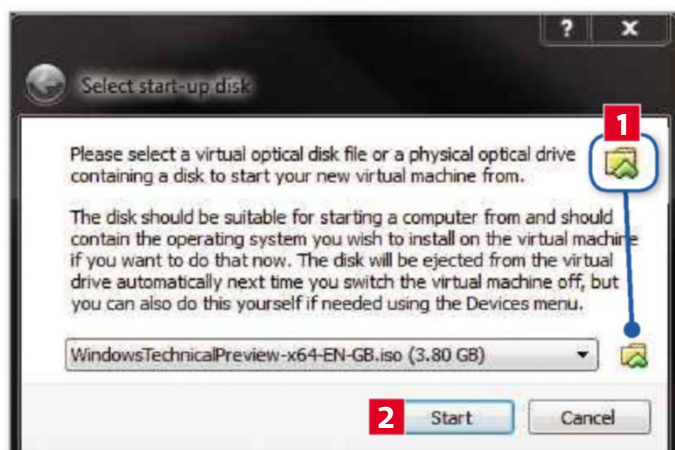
?
X
Select start-up disk
1
Please select a virtual optical disk file or a physical optical drive containing a disk to start your new virtual machine from.

The disk should be suitable for starting a computer from and should contain the operating system you wish to install on the virtual machine if you want to do that now. The disk will be ejected from the virtual drive automatically next time you switch the virtual machine off, but you can also do this yourself if needed using the Devices menu.

WindowsTechnicalPreview-x64-EN-GB.iso (3.80 GB)
2
Start
Cancel